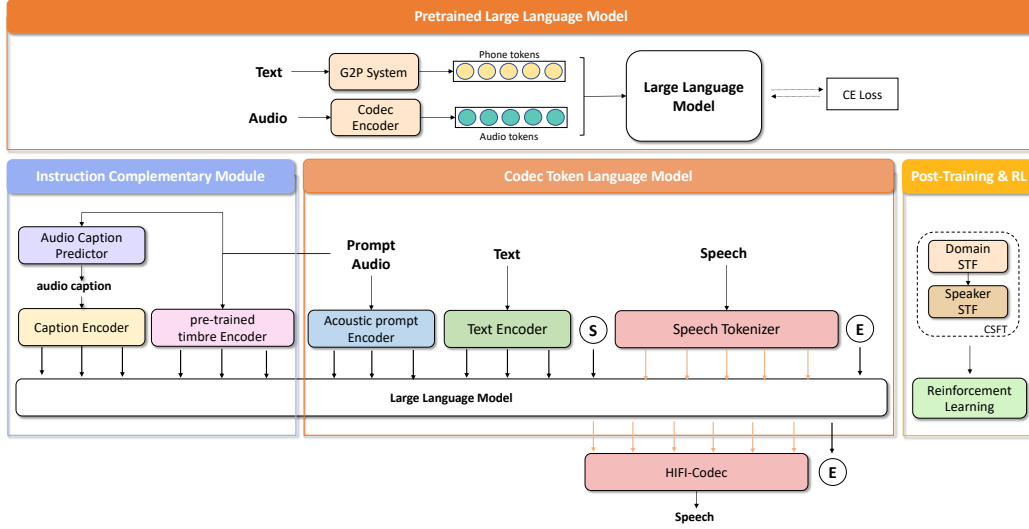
Pretrained Large Language Model

Text

G2P System

Phone tokens

Audio

Codec Encoder

Audio tokens

Large Language Model

CE Loss

Instruction Complementary Module

Audio Caption Predictor

audio caption

Caption Encoder

pre-trained timbre Encoder

Codec Token Language Model

Prompt Audio

Text

Speech

Acoustic prompt Encoder

Text Encoder

S

Speech Tokenizer

E

Post-Training & RL

Domain STF

Speaker STF

CSFT

Reinforcement Learning

Large Language Model

HIFI-Codec

E

Speech